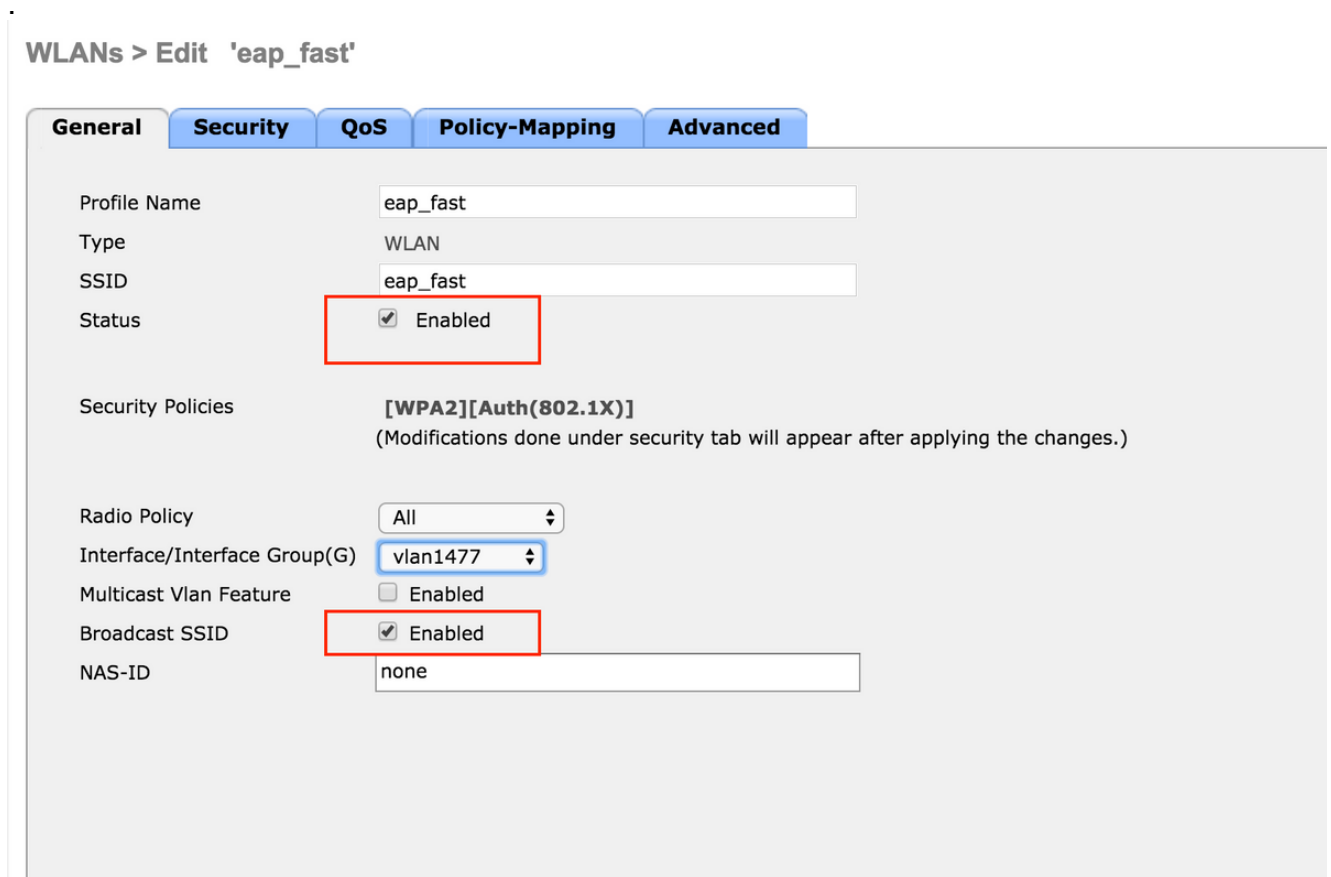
WLANs > Edit 'eap_fast'

General Security QoS Policy-Mapping Advanced

Profile Name eap_fast
Type WLAN
SSID eap_fast
Status Enabled

Security Policies [WPA2][Auth(802.1X)]
(Modifications done under security tab will appear after applying the changes.)

Radio Policy All
Interface/Interface Group(G) vlan1477
Multicast Vlan Feature Enabled
Broadcast SSID Enabled
NAS-ID none